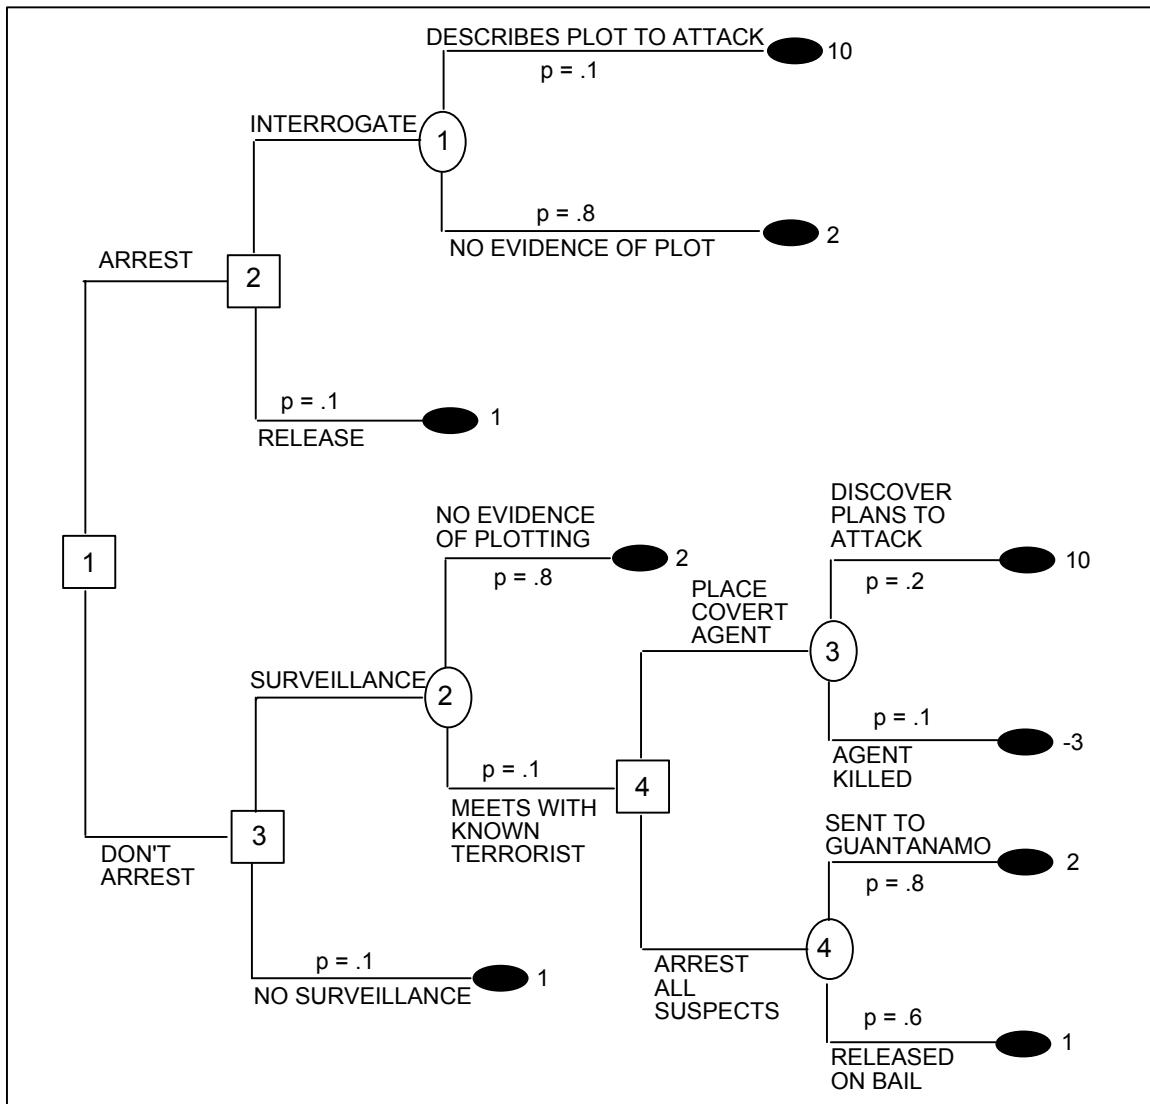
DESCRIBES PLOT TO ATTACK
p = .1
10
INTERROGATE
1
p = .8
NO EVIDENCE OF PLOT
2
ARREST
2
p = .1
RELEASE
1
1
NO EVIDENCE OF PLOTTING
2
p = .8
DISCOVER PLANS TO ATTACK
10
p = .2
PLACE COVERT AGENT
3
SURVEILLANCE
2
p = .1
AGENT KILLED
-3
p = .1
4
MEETS WITH KNOWN TERRORIST
3
DON'T ARREST
SENT TO GUANTANAMO
2
p = .8
4
ARREST ALL SUSPECTS
p = .1
NO SURVEILLANCE
1
p = .6
RELEASED ON BAIL
1